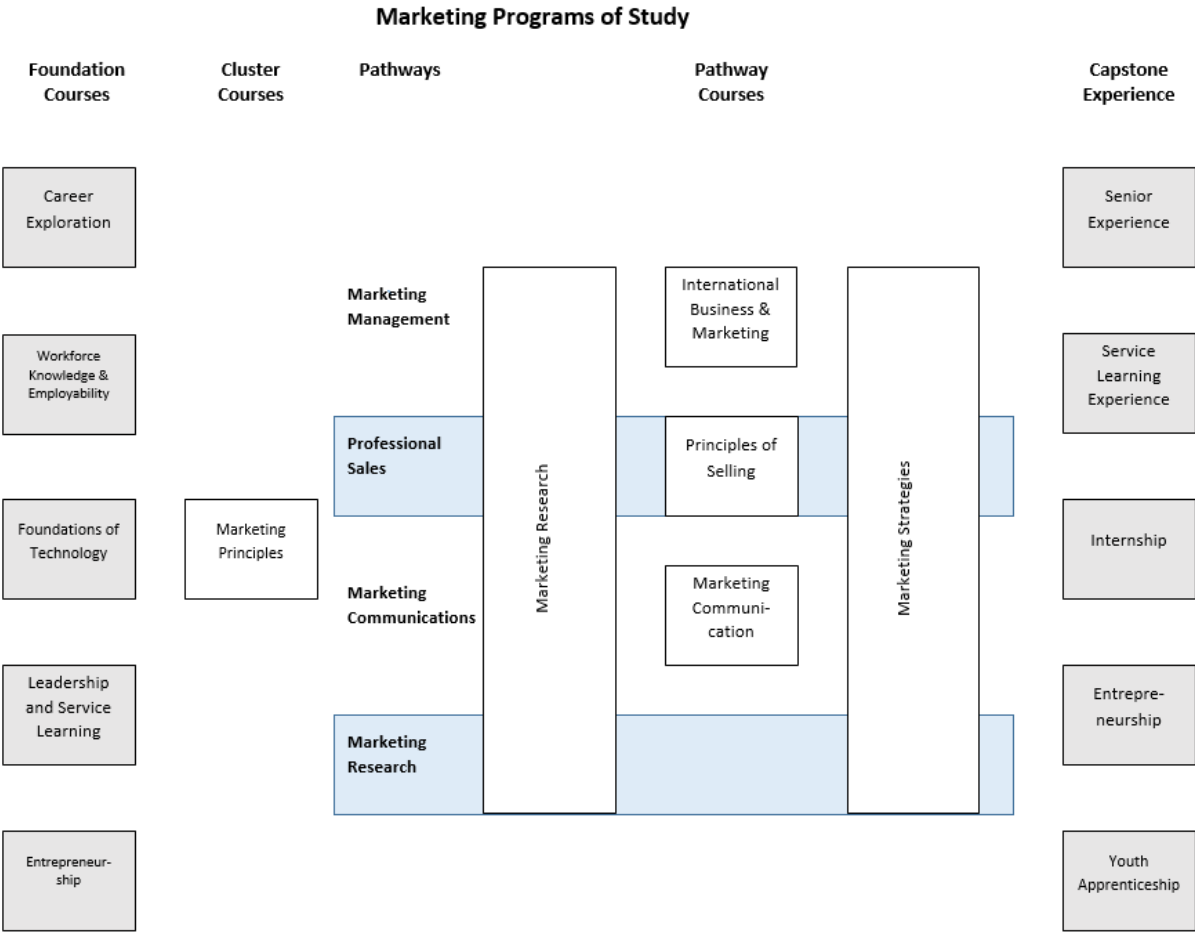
Marketing Programs of Study

Foundation Courses

Cluster Courses

Pathways

Pathway Courses

Capstone Experience

Career Exploration

Workforce Knowledge & Employability

Foundations of Technology

Leadership and Service Learning

Entrepreneurship

Marketing Principles

Marketing Management

Professional Sales

Marketing Communications

Marketing Research

Marketing Research

International Business & Marketing

Principles of Selling

Marketing Communication

Marketing Strategies

Senior Experience

Service Learning Experience

Internship

Entrepreneurship

Youth Apprenticeship